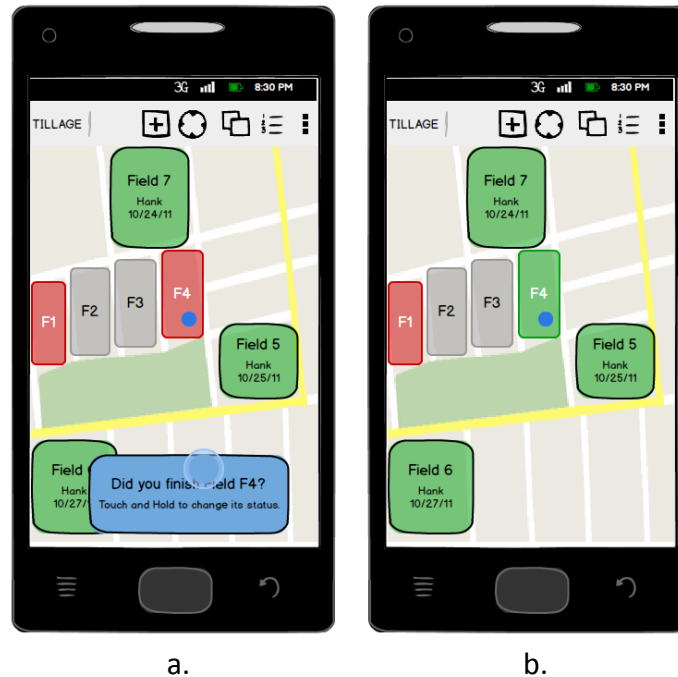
3G 8:30 PM

TILLAGE

Field 7
Hank
10/24/11

F1

F2

F3

F4

Field 5
Hank
10/25/11

Field 6
Hank
10/27/11

Did you finish Field F4?
Touch and Hold to change its status.

a.

3G 8:30 PM

TILLAGE

Field 7
Hank
10/24/11

F1

F2

F3

F4

Field 5
Hank
10/25/11

Field 6
Hank
10/27/11

b.